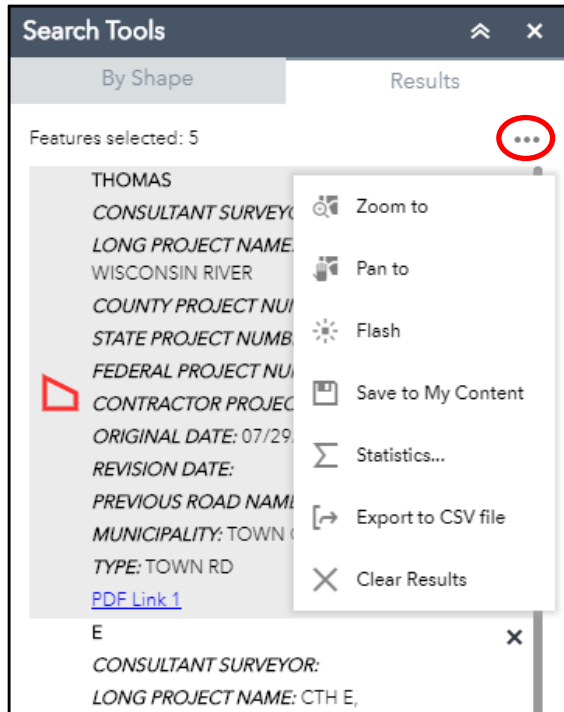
Search Tools

By Shape
Results

Features selected: 5

THOMAS
CONSULTANT SURVEYO
LONG PROJECT NAME
WISCONSIN RIVER
COUNTY PROJECT NU
STATE PROJECT NUMB
FEDERAL PROJECT NU
CONTRACTOR PROJEC
ORIGINAL DATE: 07/29
REVISION DATE:
PREVIOUS ROAD NAM
MUNICIPALITY: TOWN
TYPE: TOWN RD
PDF Link 1

Zoom to
Pan to
Flash
Save to My Content
Statistics...
Export to CSV file
Clear Results

E
CONSULTANT SURVEYOR:
LONG PROJECT NAME: CTH E,